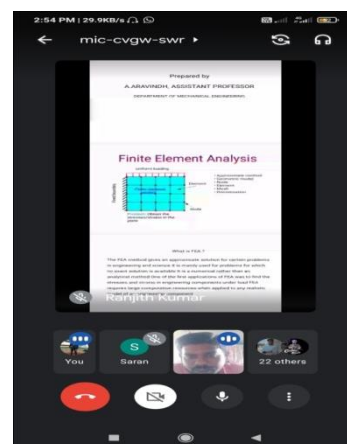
2:54 PM | 29.9KB/s

mic-cvgw-swr ▸

Prepared by
A.ARAVINDH, ASSISTANT PROFESSOR
DEPARTMENT OF MECHANICAL ENGINEERING

Finite Element Analysis

uniform loading

Element

Node

What is FEA ?

The FEA method gives an approximate solution for certain problems in engineering and science It is mainly used for problems for which no exact solution is available in a numerical rather than an analytical method One of the first applications of FEA was to find the stresses and strains in engineering components under load FEA requires large computation resources when applied to any realistic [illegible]

Ranjith Kumar

You

S
Saran

22 others